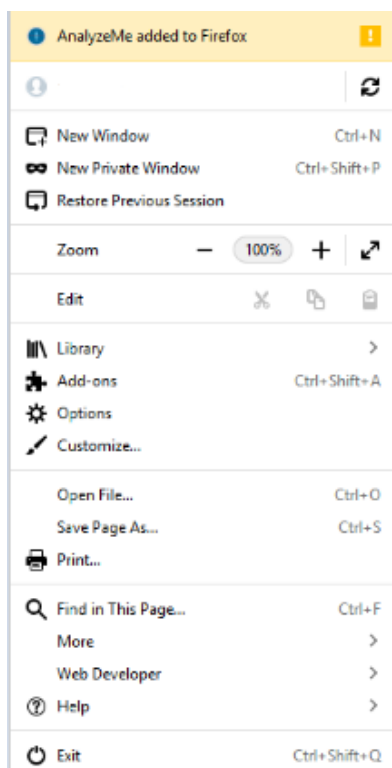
AnalyzeMe added to Firefox

New Window Ctrl+N
New Private Window Ctrl+Shift+P
Restore Previous Session

Zoom − 100% +

Edit

Library
Add-ons Ctrl+Shift+A
Options
Customize...

Open File... Ctrl+O
Save Page As... Ctrl+S
Print...

Find in This Page... Ctrl+F
More
Web Developer
Help

Exit Ctrl+Shift+Q